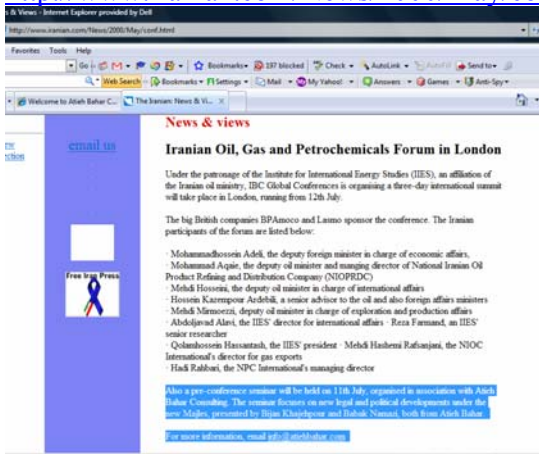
s & Views - Internet Explorer provided by Dell

http://www.iranian.com/News/2000/May/conf.html

Favorites Tools Help

Go · Bookmarks · 197 blocked · Check · AutoLink · AutoFill · Send to ·

Web Search · Bookmarks · Settings · Mail · My Yahoo! · Answers · Games · Anti-Spy ·

Welcome to Atieh Bahar C... · The Iranian: News & Vi... ×

email us

Free Iran Press

News & views

Iranian Oil, Gas and Petrochemicals Forum in London

Under the patronage of the Institute for International Energy Studies (IIES), an affiliation of the Iranian oil ministry, IBC Global Conferences is organising a three-day international summit will take place in London, running from 12th July.

The big British companies BPAmoco and Lasmo sponsor the conference. The Iranian participants of the forum are listed below:

· Mohammadhossein Adeli, the deputy foreign minister in charge of economic affairs,
· Mohammad Aqaie, the deputy oil minister and managing director of National Iranian Oil Product Refining and Distribution Company (NIOPRDC)
· Mehdi Hosseini, the deputy oil minister in charge of international affairs
· Hossein Kazempour Ardebili, a senior advisor to the oil and also foreign affairs ministers
· Mehdi Mirmoezzi, deputy oil minister in charge of exploration and production affairs
· Abdoljavad Alavi, the IIES' director for international affairs · Reza Farmand, an IIES' senior researcher
· Qolamhossein Hassantash, the IIES' president · Mehdi Hashemi Rafsanjani, the NIOC International's director for gas exports
· Hadi Rahbari, the NPC International's managing director

Also a pre-conference seminar will be held on 11th July, organised in association with Atieh Bahar Consulting. The seminar focuses on new legal and political developments under the new Majles, presented by Bijan Khajehpour and Babak Namazi, both from Atieh Bahar.

For more information, email info@atiehbahar.com